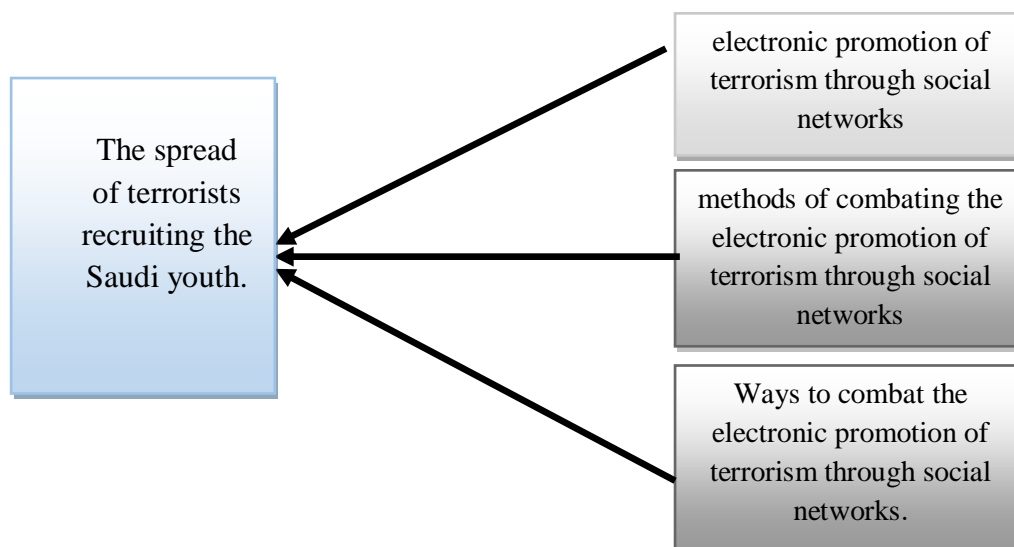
The spread of terrorists recruiting the Saudi youth.

electronic promotion of terrorism through social networks

methods of combating the electronic promotion of terrorism through social networks

Ways to combat the electronic promotion of terrorism through social networks.